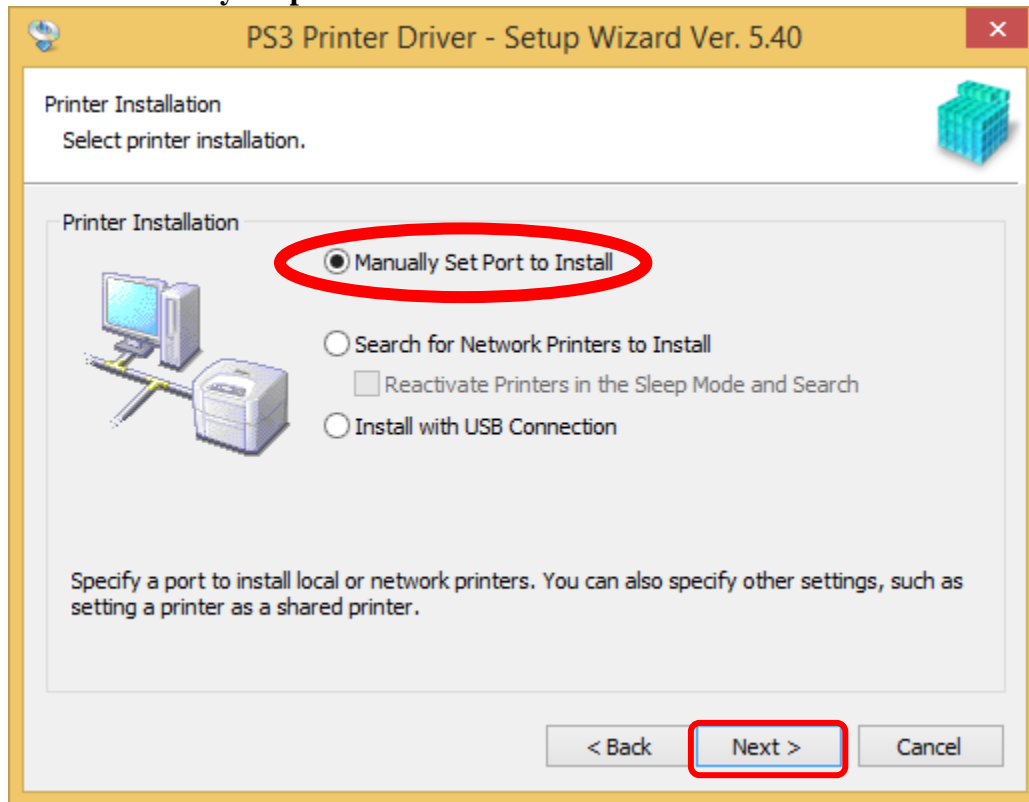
PS3 Printer Driver - Setup Wizard Ver. 5.40

Printer Installation
Select printer installation.

Printer Installation

Manually Set Port to Install

Search for Network Printers to Install

Reactivate Printers in the Sleep Mode and Search

Install with USB Connection

Specify a port to install local or network printers. You can also specify other settings, such as setting a printer as a shared printer.

< Back

Next >

Cancel